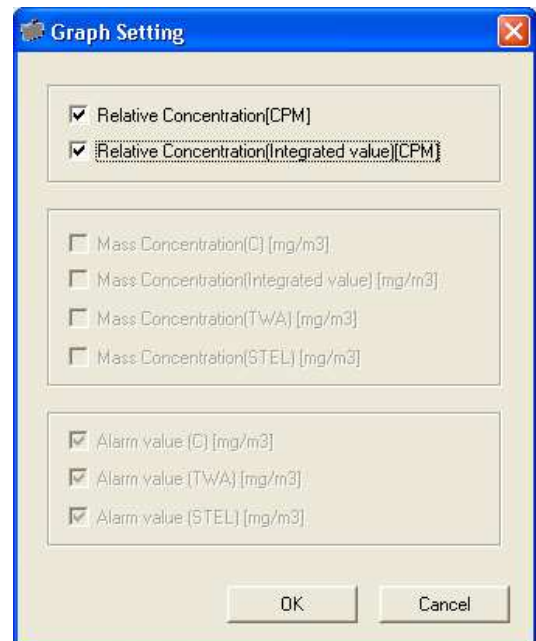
Graph Setting

Relative Concentration[CPM]
Relative Concentration(Integrated value)[CPM]

Mass Concentration(C) [mg/m3]
Mass Concentration(Integrated value) [mg/m3]
Mass Concentration(TWA) [mg/m3]
Mass Concentration(STEL) [mg/m3]

Alarm value (C) [mg/m3]
Alarm value (TWA) [mg/m3]
Alarm value (STEL) [mg/m3]

OK
Cancel